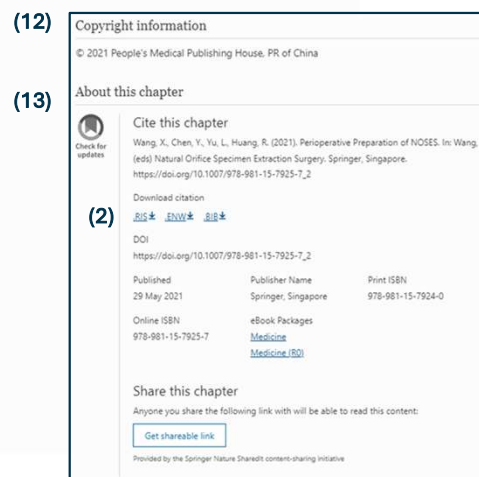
(12)

Copyright information

© 2021 People's Medical Publishing House, PR of China

(13)

About this chapter

Check for updates

Cite this chapter

Wang, X., Chen, Y., Yu, L., Huang, R. (2021). Perioperative Preparation of NOSES. In: Wang, (eds) Natural Orifice Specimen Extraction Surgery. Springer, Singapore. https://doi.org/10.1007/978-981-15-7925-7_2

Download citation

(2)

.RIS .ENW .BIB

DOI

https://doi.org/10.1007/978-981-15-7925-7_2

| Published | Publisher Name | Print ISBN |
|---|---|---|
| 29 May 2021 | Springer, Singapore | 978-981-15-7924-0 |
| Online ISBN | eBook Packages | |
| 978-981-15-7925-7 | Medicine | |
| | Medicine (R0) | |

Share this chapter

Anyone you share the following link with will be able to read this content:

Get shareable link

Provided by the Springer Nature SharedIt content-sharing initiative